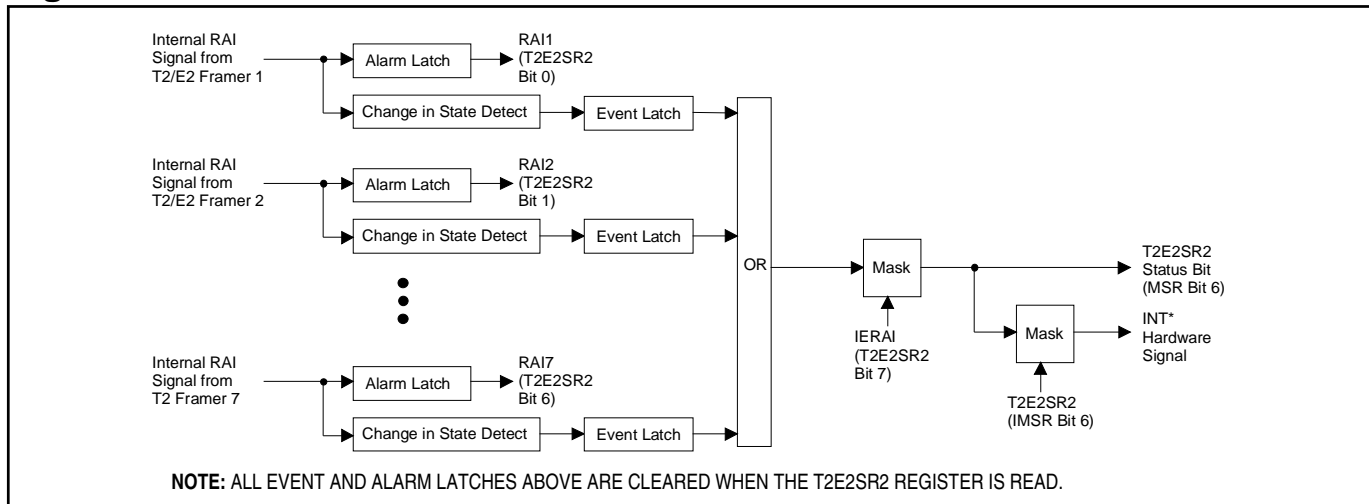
Internal RAI Signal from T2/E2 Framer 1

Alarm Latch

RAI1 (T2E2SR2 Bit 0)

Change in State Detect

Event Latch

Internal RAI Signal from T2/E2 Framer 2

Alarm Latch

RAI2 (T2E2SR2 Bit 1)

Change in State Detect

Event Latch

OR

Mask

T2E2SR2 Status Bit (MSR Bit 6)

Internal RAI Signal from T2 Framer 7

Alarm Latch

RAI7 (T2E2SR2 Bit 6)

Change in State Detect

Event Latch

IERAI (T2E2SR2 Bit 7)

Mask

INT* Hardware Signal

T2E2SR2 (IMSR Bit 6)

**NOTE:** ALL EVENT AND ALARM LATCHES ABOVE ARE CLEARED WHEN THE T2E2SR2 REGISTER IS READ.